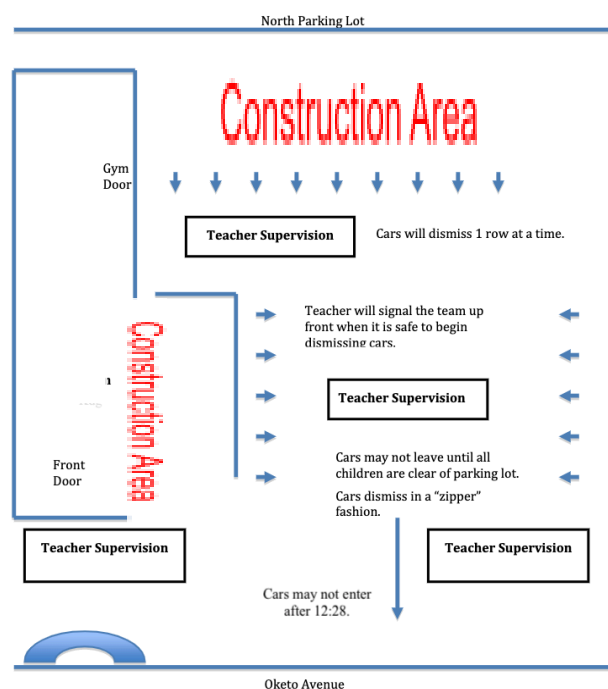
North Parking Lot

Construction Area

Gym Door

Teacher Supervision

Cars will dismiss 1 row at a time.

Construction Area

Teacher will signal the team up front when it is safe to begin dismissing cars.

Teacher Supervision

Front Door

Cars may not leave until all children are clear of parking lot.

Cars dismiss in a "zipper" fashion.

Teacher Supervision

Teacher Supervision

Cars may not enter after 12:28.

Oketo Avenue